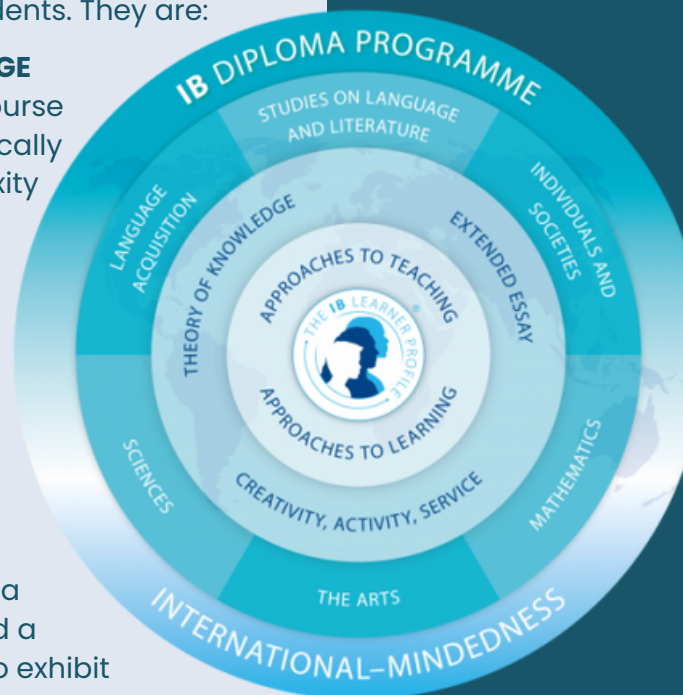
dents. They are:

GE
ourse
cally
xity

a
d a
o exhibit

IB DIPLOMA PROGRAMME

STUDIES ON LANGUAGE AND LITERATURE

INDIVIDUALS AND SOCIETIES

MATHEMATICS

THE ARTS

SCIENCES

LANGUAGE ACQUISITION

THEORY OF KNOWLEDGE

EXTENDED ESSAY

CREATIVITY, ACTIVITY, SERVICE

APPROACHES TO TEACHING

APPROACHES TO LEARNING

THE IB LEARNER PROFILE

INTERNATIONAL-MINDEDNESS